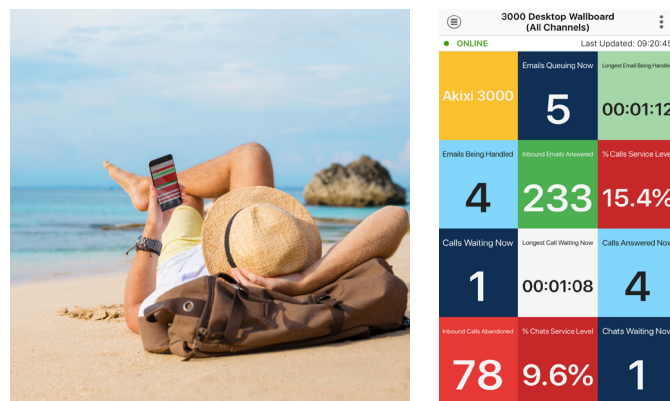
3000 Desktop Wallboard
(All Channels)

ONLINE

Last Updated: 09:20:4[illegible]

Akixi 3000

Emails Queuing Now
5

Longest Email Being Handle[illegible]
00:01:12

Emails Being Handled
4

Inbound Emails Answered
233

% Calls Service Leve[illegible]
15.4%

Calls Waiting Now
1

Longest Call Waiting Now
00:01:08

Calls Answered No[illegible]
4

Inbound Calls Abandoned
78

% Chats Service Level
9.6%

Chats Waiting Now
1